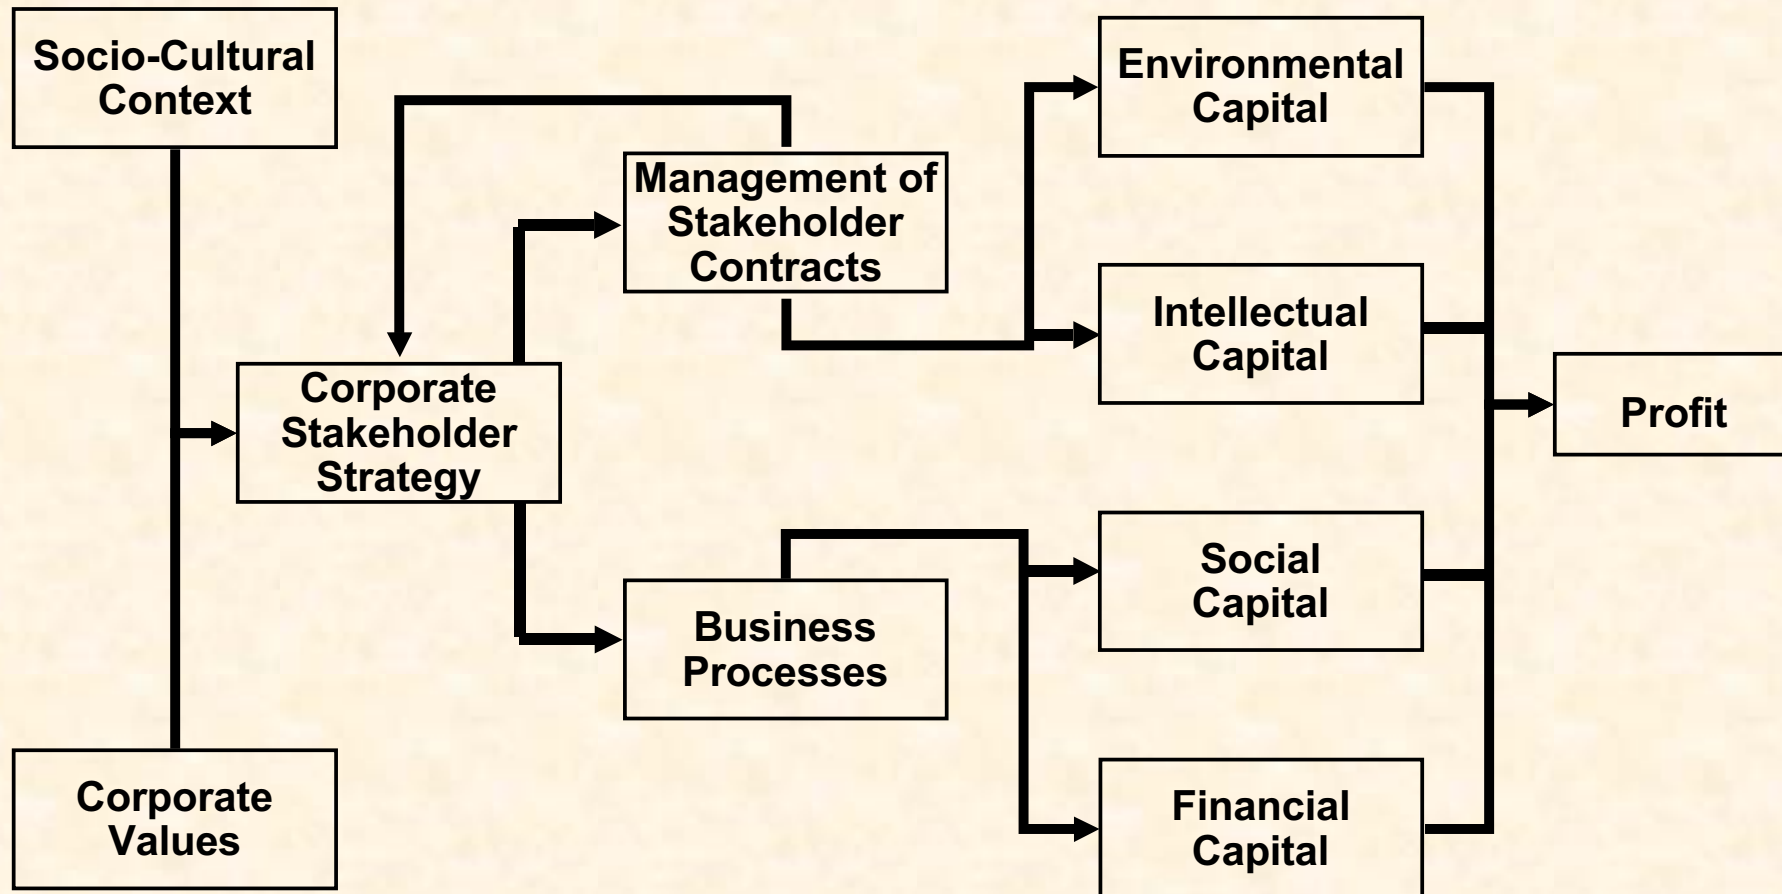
Socio-Cultural Context

Corporate Values

Corporate Stakeholder Strategy

Management of Stakeholder Contracts

Business Processes

Environmental Capital

Intellectual Capital

Social Capital

Financial Capital

Profit